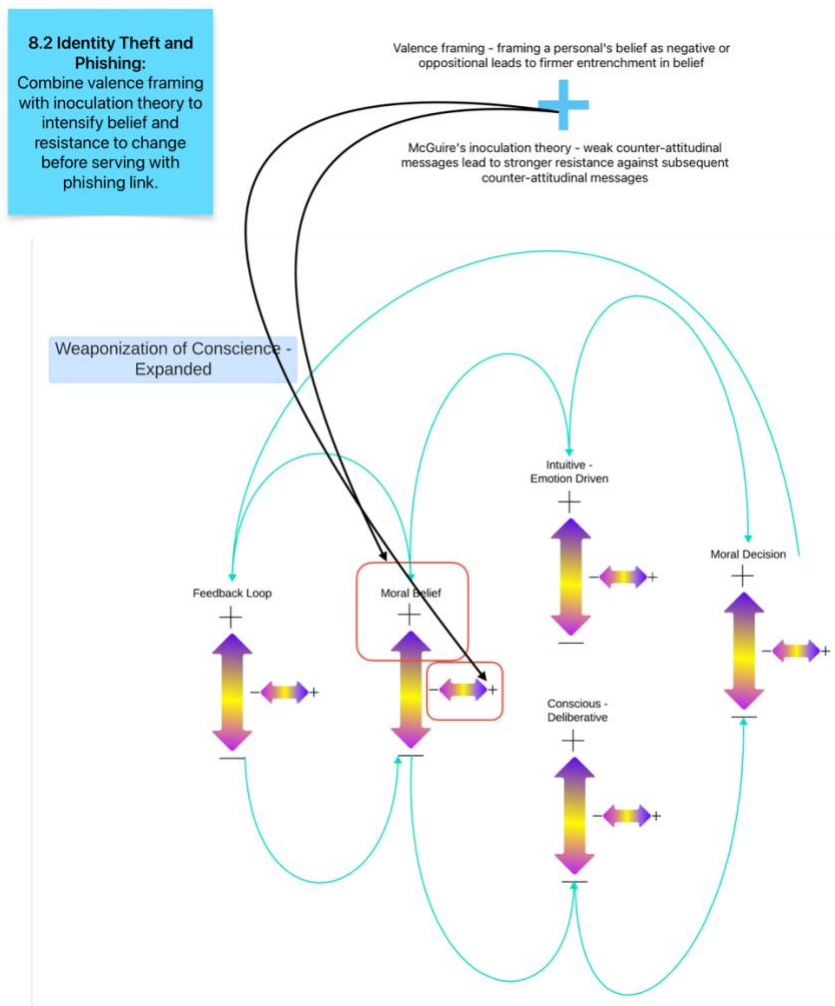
**8.2 Identity Theft and Phishing:**
Combine valence framing with inoculation theory to intensify belief and resistance to change before serving with phishing link.

Valence framing - framing a personal's belief as negative or oppositional leads to firmer entrenchment in belief

+

McGuire's inoculation theory - weak counter-attitudinal messages lead to stronger resistance against subsequent counter-attitudinal messages

Weaponization of Conscience - Expanded

Intuitive - Emotion Driven
+
− +
—

Moral Decision
+
− +
—

Feedback Loop
+
− +
—

Moral Belief
+
− +
—

Conscious - Deliberative
+
− +
—